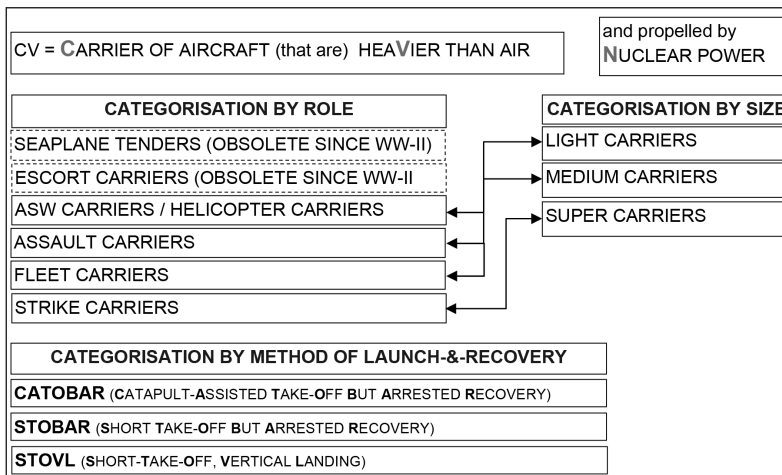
CV = CARRIER OF AIRCRAFT (that are) HEAVIER THAN AIR

and propelled by NUCLEAR POWER

CATEGORISATION BY ROLE

SEAPLANE TENDERS (OBSOLETE SINCE WW-II)

ESCORT CARRIERS (OBSOLETE SINCE WW-II

ASW CARRIERS / HELICOPTER CARRIERS

ASSAULT CARRIERS

FLEET CARRIERS

STRIKE CARRIERS

CATEGORISATION BY SIZE

LIGHT CARRIERS

MEDIUM CARRIERS

SUPER CARRIERS

CATEGORISATION BY METHOD OF LAUNCH-&-RECOVERY

CATOBAR (CATAPULT-ASSISTED TAKE-OFF BUT ARRESTED RECOVERY)

STOBAR (SHORT TAKE-OFF BUT ARRESTED RECOVERY)

STOVL (SHORT-TAKE-OFF, VERTICAL LANDING)